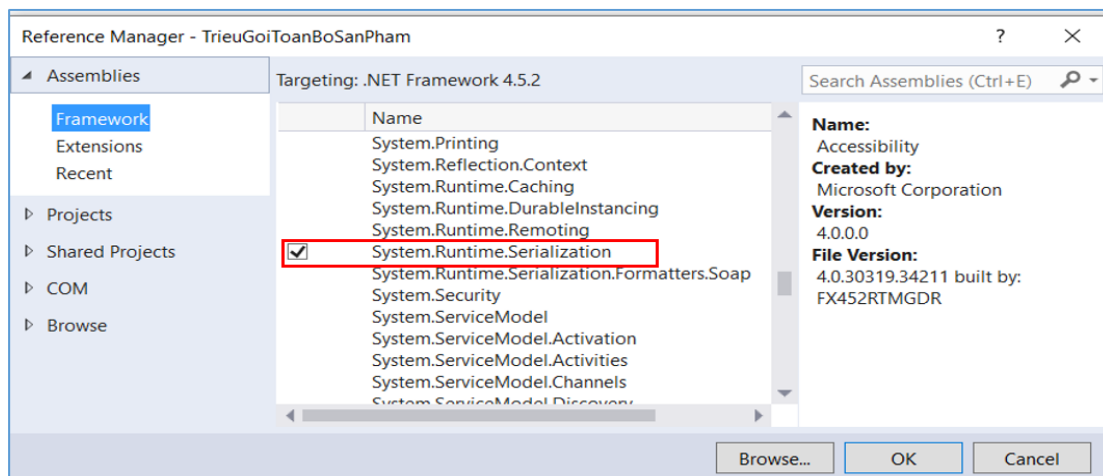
Reference Manager - TrieuGoiToanBoSanPham

?

Assemblies

Framework
Extensions
Recent

Projects

Shared Projects

COM

Browse

Targeting: .NET Framework 4.5.2

Search Assemblies (Ctrl+E)

| | Name |
|---|---|
| | System.Printing |
| | System.Reflection.Context |
| | System.Runtime.Caching |
| | System.Runtime.DurableInstancing |
| | System.Runtime.Remoting |
| ✔ | System.Runtime.Serialization |
| | System.Runtime.Serialization.Formatters.Soap |
| | System.Security |
| | System.ServiceModel |
| | System.ServiceModel.Activation |
| | System.ServiceModel.Activities |
| | System.ServiceModel.Channels |
| | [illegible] |

Name:
Accessibility
Created by:
Microsoft Corporation
Version:
4.0.0.0
File Version:
4.0.30319.34211 built by: FX452RTMGDR

Browse...

OK

Cancel